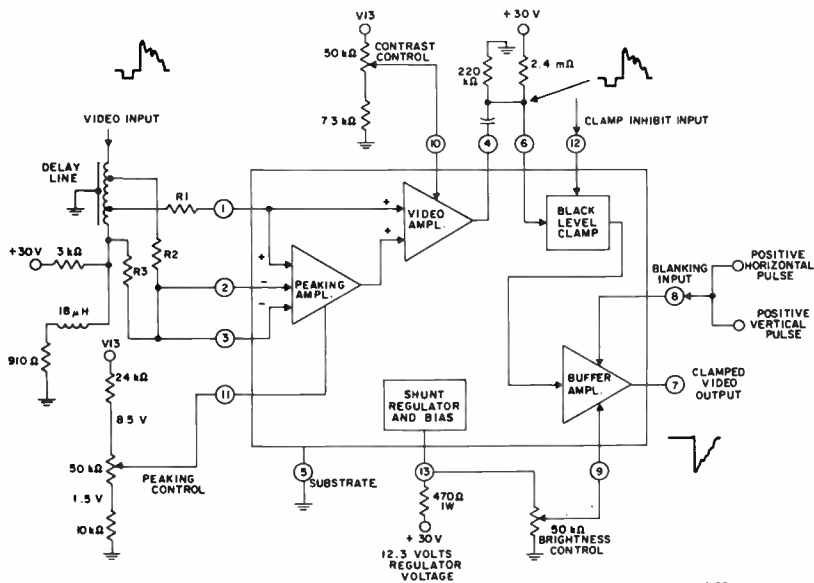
V13
50 kΩ
CONTRAST CONTROL
7.3 kΩ
+30 V
220 kΩ
2.4 mΩ
VIDEO INPUT
DELAY LINE
CLAMP INHIBIT INPUT
10
4
6
12
R1
1
+
+
VIDEO AMPL.
BLACK LEVEL CLAMP
+30V
3 kΩ
R3
R2
+
−
2
−
PEAKING AMPL.
+
BLANKING INPUT
8
POSITIVE HORIZONTAL PULSE
POSITIVE VERTICAL PULSE
18 μH
3
910 Ω
V13
24 kΩ
8.5 V
11
SHUNT REGULATOR AND BIAS
BUFFER AMPL.
7
CLAMPED VIDEO OUTPUT
50 kΩ
PEAKING CONTROL
1.5 V
10 kΩ
5
SUBSTRATE
13
470Ω 1W
+30V
12.3 VOLTS REGULATOR VOLTAGE
9
50 kΩ
BRIGHTNESS CONTROL